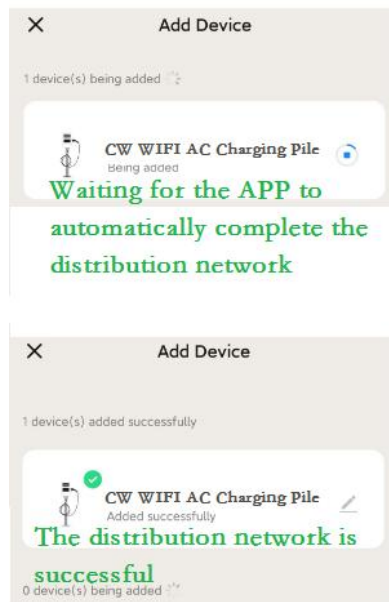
×
Add Device

1 device(s) being added

CW WIFI AC Charging Pile
Being added

Waiting for the APP to automatically complete the distribution network

×
Add Device

1 device(s) added successfully

CW WIFI AC Charging Pile
Added successfully

The distribution network is successful

0 device(s) being added